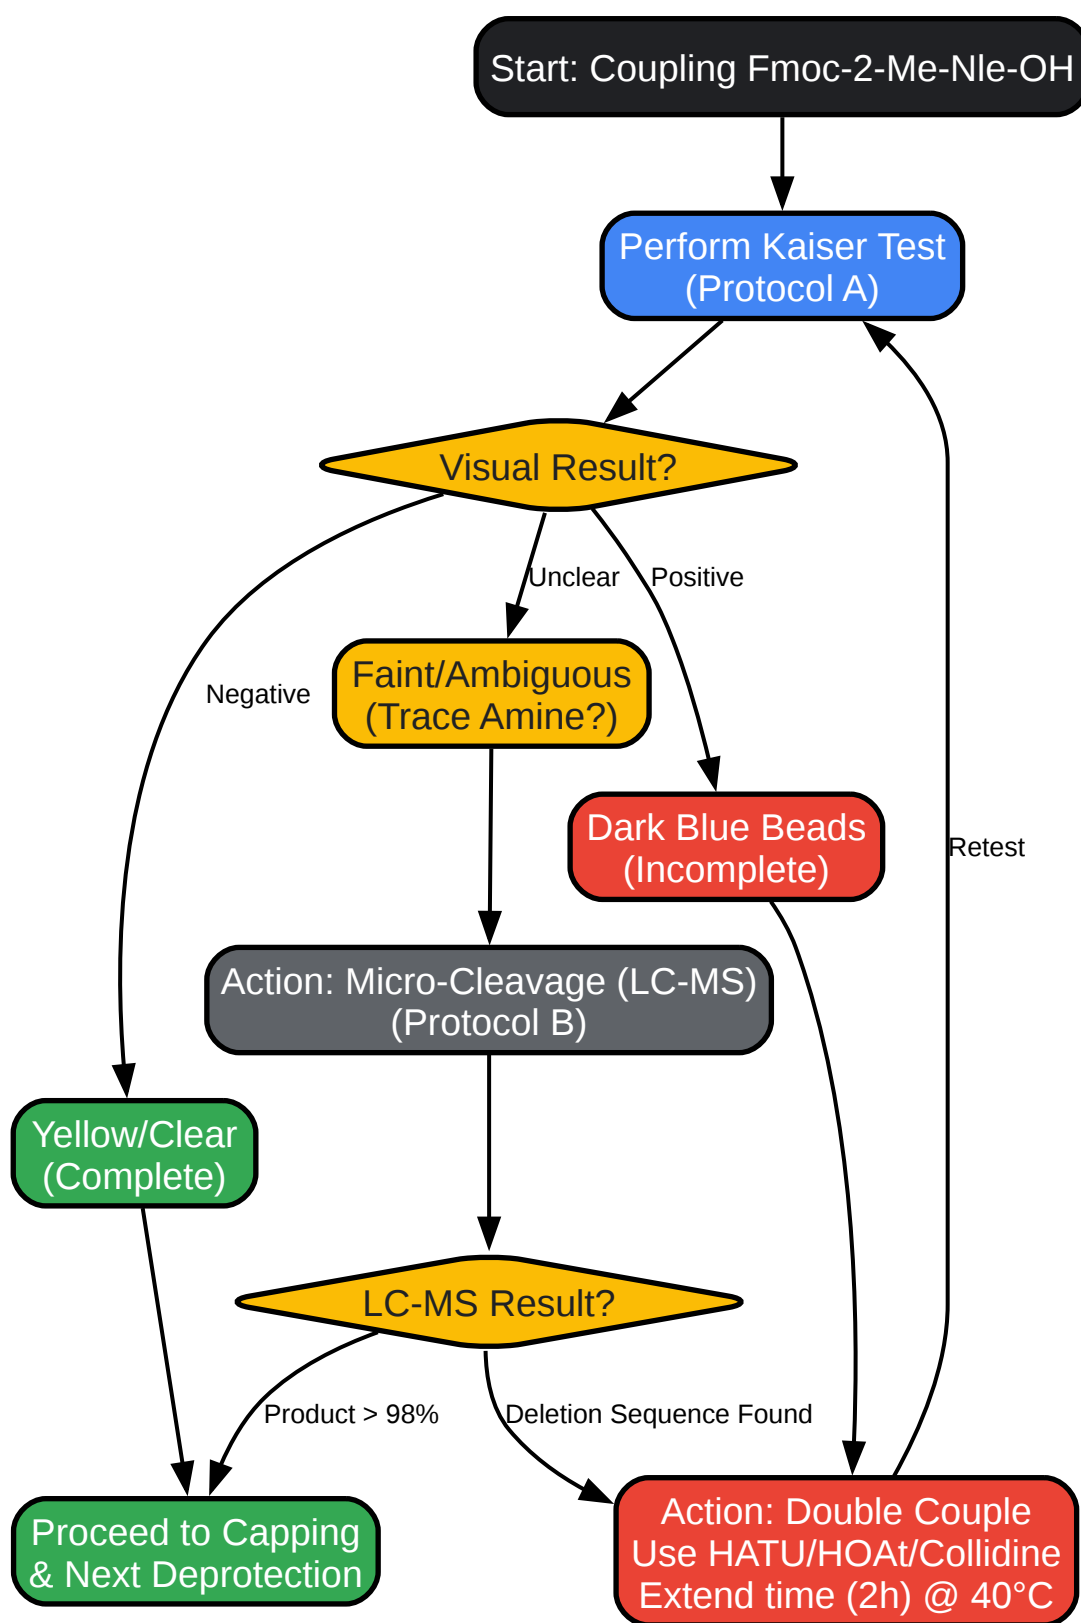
Start: Coupling Fmoc-2-Me-Nle-OH

Perform Kaiser Test (Protocol A)

Visual Result?

Unclear

Positive

Negative

Faint/Ambiguous (Trace Amine?)

Dark Blue Beads (Incomplete)

Retest

Action: Micro-Cleavage (LC-MS) (Protocol B)

Yellow/Clear (Complete)

LC-MS Result?

Product > 98%

Deletion Sequence Found

Proceed to Capping & Next Deprotection

Action: Double Couple Use HATU/HOAt/Collidine Extend time (2h) @ 40°C